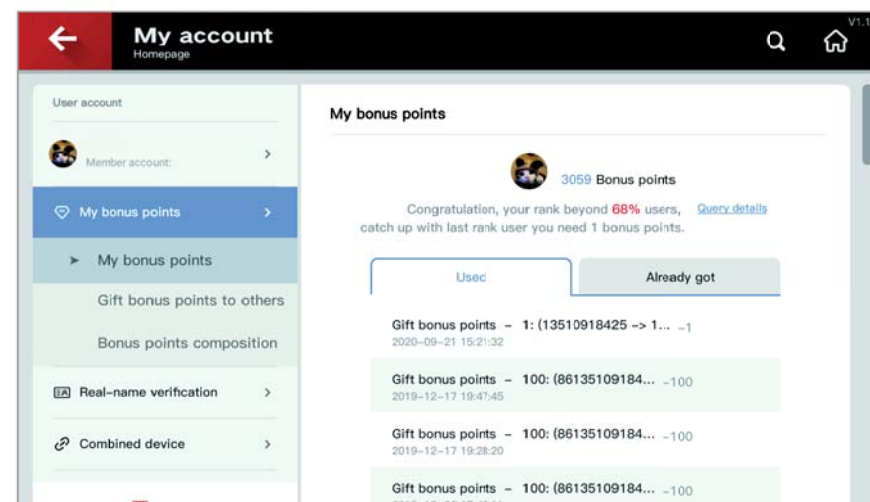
My account
Homepage

V1.1

User account

Member account:

My bonus points

My bonus points

Gift bonus points to others

Bonus points composition

Real-name verification

Combined device

My bonus points

3059 Bonus points

Congratulation, your rank beyond 68% users, Query details
catch up with last rank user you need 1 bonus points.

Usec

Already got

Gift bonus points – 1: (13510918425 -> 1... –1
2020-09-21 15:21:32

Gift bonus points – 100: (86135109184... –100
2019-12-17 19:47:45

Gift bonus points – 100: (86135109184... –100
2019-12-17 19:28:20

Gift bonus points – 100: (86135109184... –100
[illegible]